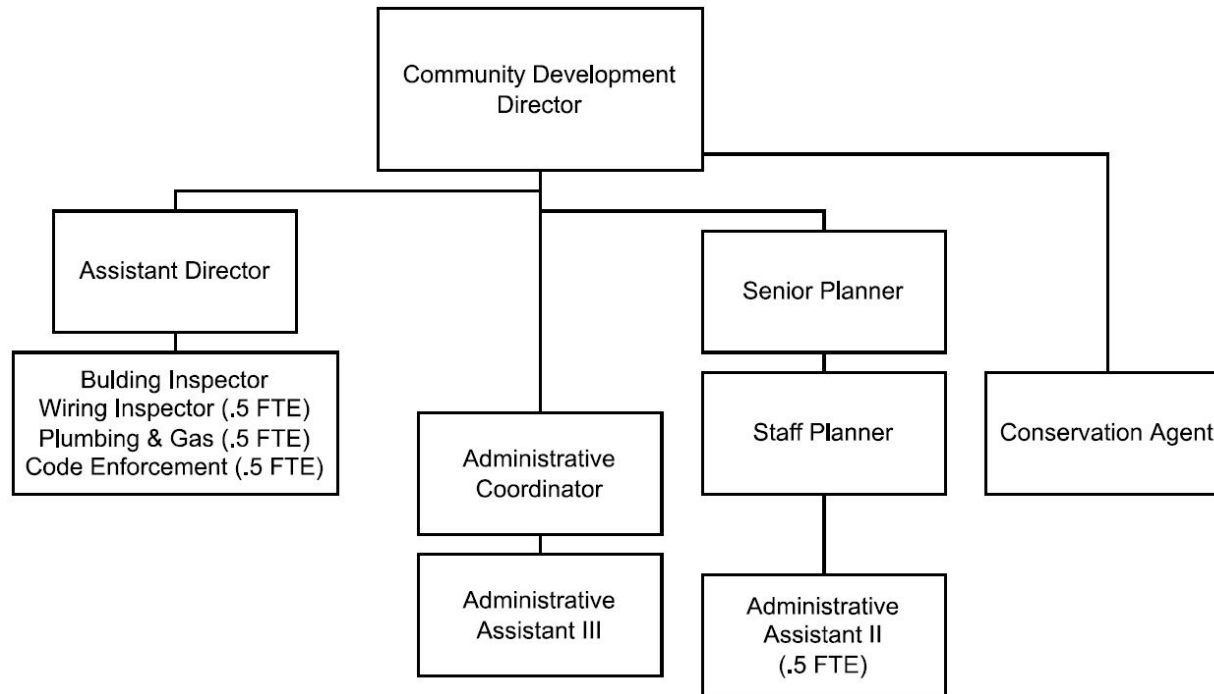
Community Development Director

Assistant Director

Bulding Inspector
Wiring Inspector (.5 FTE)
Plumbing & Gas (.5 FTE)
Code Enforcement (.5 FTE)

Administrative Coordinator

Administrative Assistant III

Senior Planner

Staff Planner

Administrative Assistant II (.5 FTE)

Conservation Agent